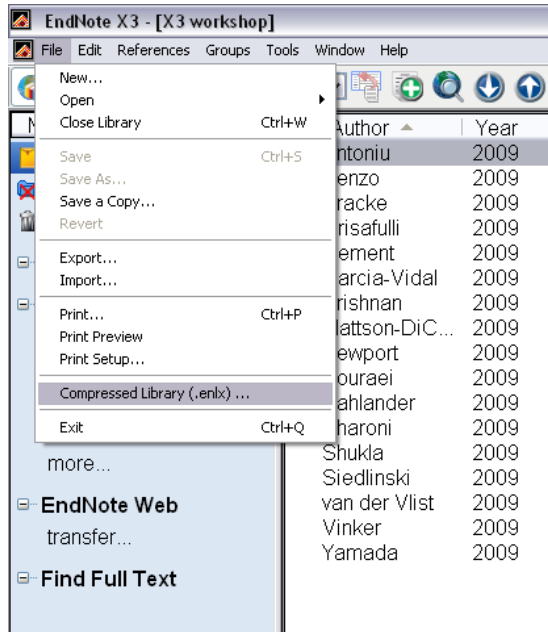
EndNote X3 - [X3 workshop]

File Edit References Groups Tools Window Help

New...
Open
Close Library Ctrl+W

Save Ctrl+S
Save As...
Save a Copy...
Revert

Export...
Import...

Print... Ctrl+P
Print Preview
Print Setup...

Compressed Library (.enlx) ...

Exit Ctrl+Q

more...

EndNote Web
transfer...

Find Full Text

| Author | Year |
|---|---|
| ntoniu | 2009 |
| enzo | 2009 |
| racke | 2009 |
| risafulli | 2009 |
| ement | 2009 |
| arcia-Vidal | 2009 |
| rishnan | 2009 |
| lattson-DiC... | 2009 |
| ewport | 2009 |
| ouraei | 2009 |
| ahlander | 2009 |
| haroni | 2009 |
| Shukla | 2009 |
| Siedlinski | 2009 |
| van der Vlist | 2009 |
| Vinker | 2009 |
| Yamada | 2009 |